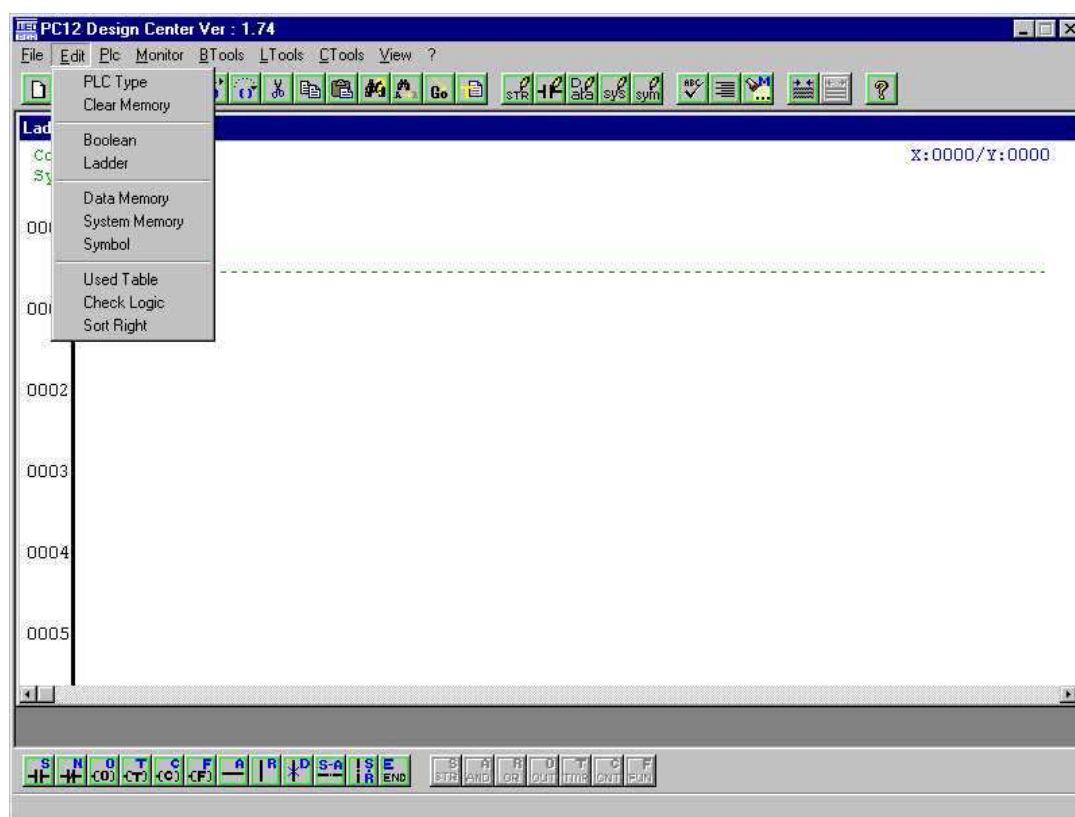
PC12 Design Center Ver : 1.74

File Edit Plc Monitor BTools LTools CTools View ?

PLC Type
Clear Memory

Boolean
Ladder

Data Memory
System Memory
Symbol

Used Table
Check Logic
Sort Right

Lad

Co
Sy

X:0000/Y:0000

000

000

0002

0003

0004

0005

S N O T C F A R D S-A S E
END

S STR A AND R OR D OUT T TMR C CNT F FUN